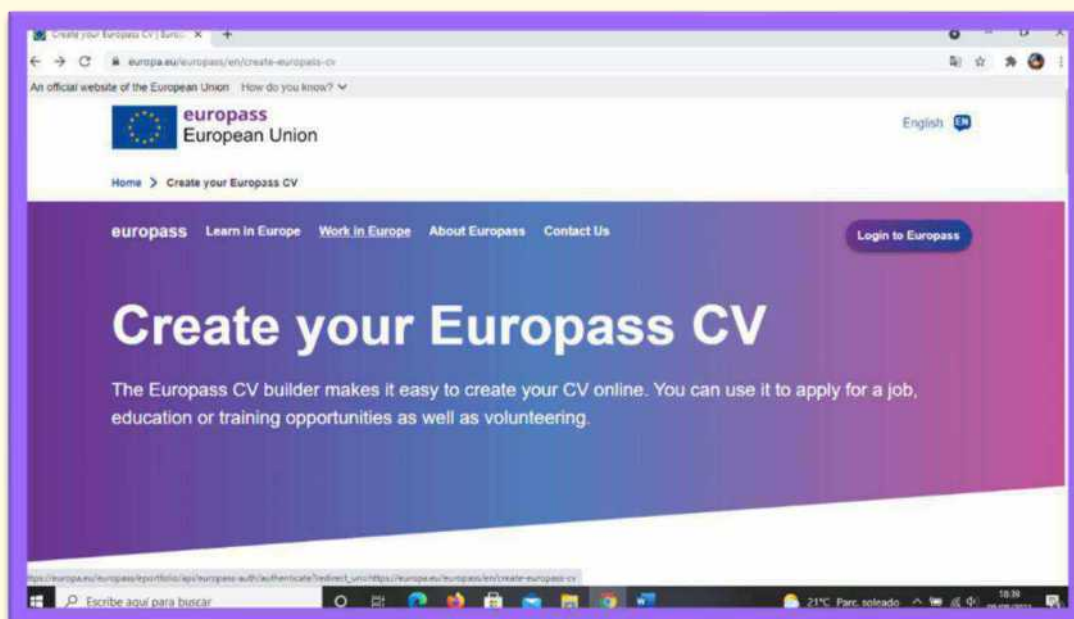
Create your Europass CV | Euro... ×

europa.eu/europass/en/create-europass-cv

An official website of the European Union How do you know?

europass
European Union

English EN

Home > Create your Europass CV

europass Learn in Europe Work in Europe About Europass Contact Us

Login to Europass

Create your Europass CV

The Europass CV builder makes it easy to create your CV online. You can use it to apply for a job, education or training opportunities as well as volunteering.

https://europa.eu/europass/eportfolio/api/europass-auth/authenticate?redirect_uri=https://europa.eu/europass/en/create-europass-cv

Escribe aquí para buscar

21°C Parc. soleado

18:39
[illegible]